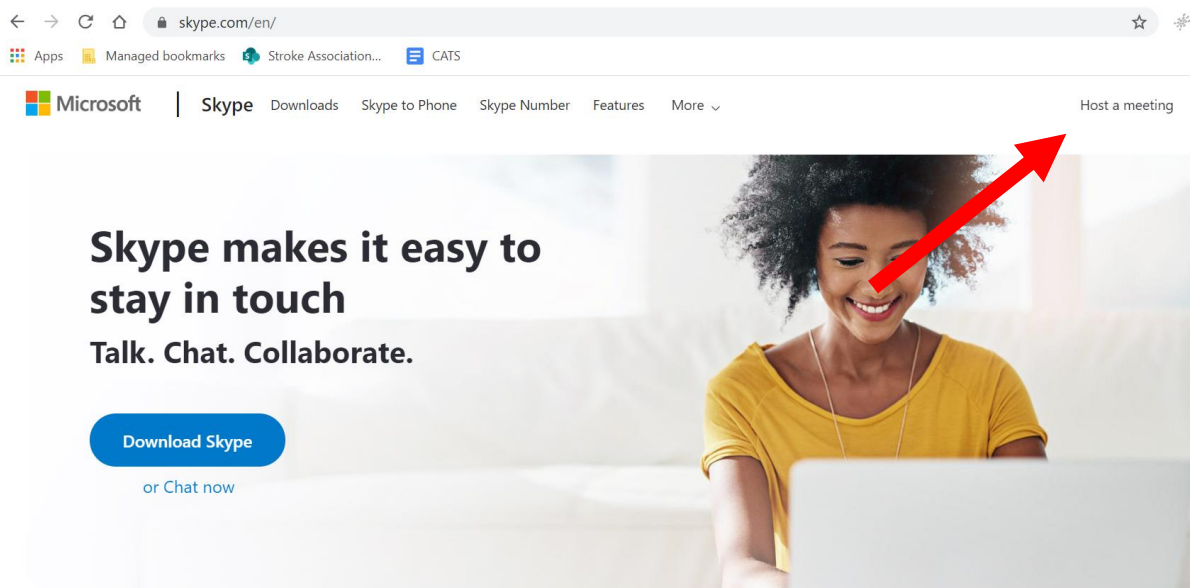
skype.com/en/

Apps Managed bookmarks Stroke Association... CATS

Microsoft | Skype Downloads Skype to Phone Skype Number Features More

Host a meeting

Skype makes it easy to stay in touch

Talk. Chat. Collaborate.

Download Skype

or Chat now